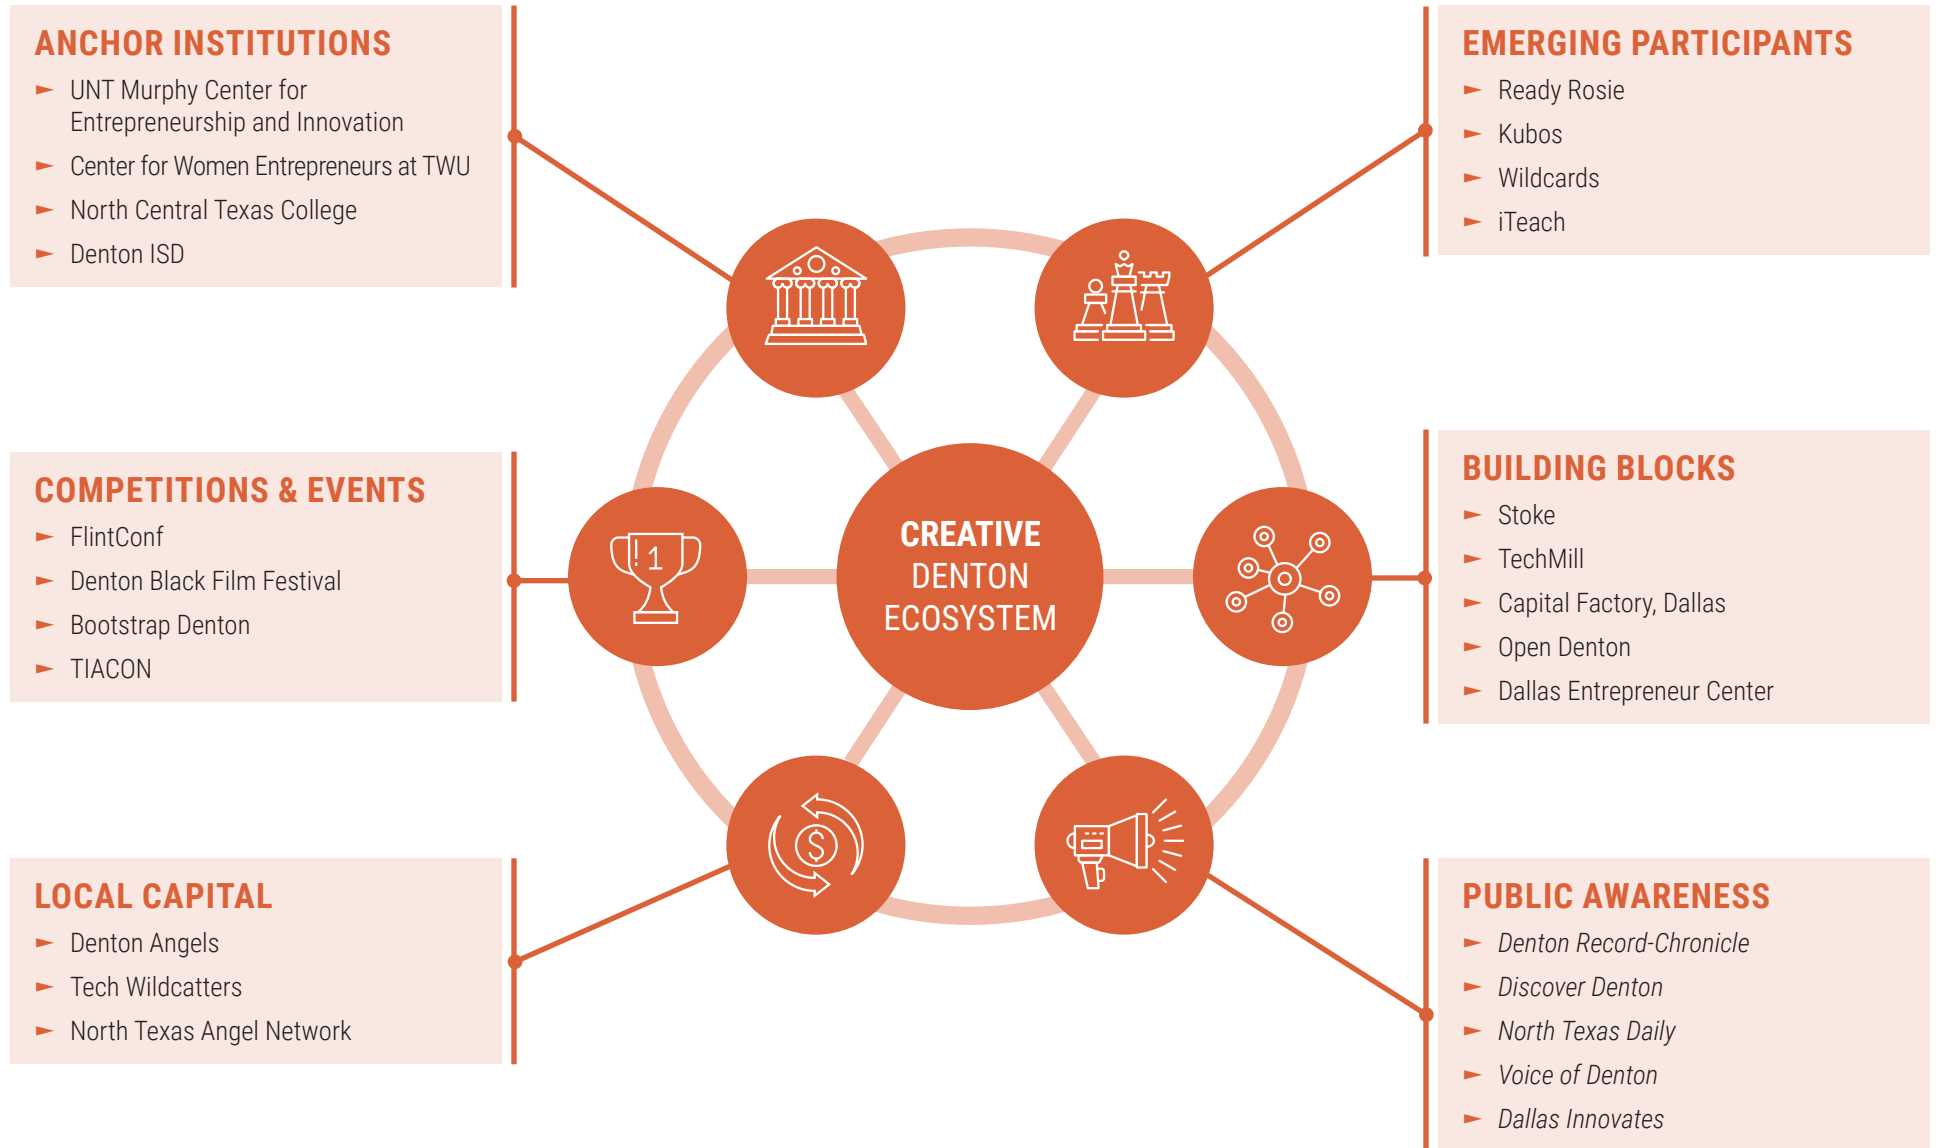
ANCHOR INSTITUTIONS

► UNT Murphy Center for Entrepreneurship and Innovation
► Center for Women Entrepreneurs at TWU
► North Central Texas College
► Denton ISD

EMERGING PARTICIPANTS

► Ready Rosie
► Kubos
► Wildcards
► iTeach

COMPETITIONS & EVENTS

► FlintConf
► Denton Black Film Festival
► Bootstrap Denton
► TIACON

1

CREATIVE DENTON ECOSYSTEM

BUILDING BLOCKS

► Stoke
► TechMill
► Capital Factory, Dallas
► Open Denton
► Dallas Entrepreneur Center

LOCAL CAPITAL

► Denton Angels
► Tech Wildcatters
► North Texas Angel Network

PUBLIC AWARENESS

► *Denton Record-Chronicle*
► *Discover Denton*
► *North Texas Daily*
► *Voice of Denton*
► *Dallas Innovates*